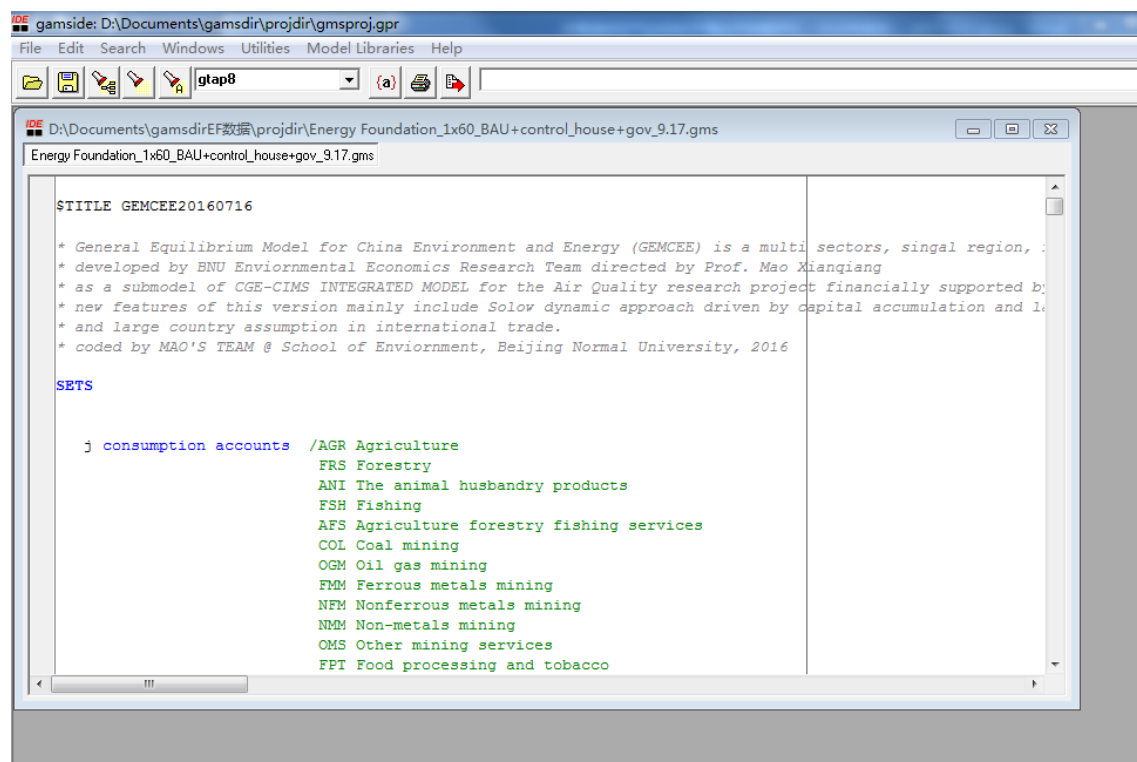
IDE gamside: D:\Documents\gamsdir\projdir\gmsproj.gpr

File Edit Search Windows Utilities Model Libraries Help

gtap8

{a}

IDE D:\Documents\gamsdirEF数据\projdir\Energy Foundation_1x60_BAU+control_house+gov_9.17.gms

Energy Foundation_1x60_BAU+control_house+gov_9.17.gms

$TITLE GEMCEE20160716

* General Equilibrium Model for China Environment and Energy (GEMCEE) is a multi sectors, singal region, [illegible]
* developed by BNU Enviornmental Economics Research Team directed by Prof. Mao Xianqiang
* as a submodel of CGE-CIMS INTEGRATED MODEL for the Air Quality research project financially supported b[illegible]
* new features of this version mainly include Solow dynamic approach driven by capital accumulation and l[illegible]
* and large country assumption in international trade.
* coded by MAO'S TEAM @ School of Enviornment, Beijing Normal University, 2016

SETS

j consumption accounts /AGR Agriculture
FRS Forestry
ANI The animal husbandry products
FSH Fishing
AFS Agriculture forestry fishing services
COL Coal mining
OGM Oil gas mining
FMM Ferrous metals mining
NFM Nonferrous metals mining
NMM Non-metals mining
OMS Other mining services
FPT Food processing and tobacco

III